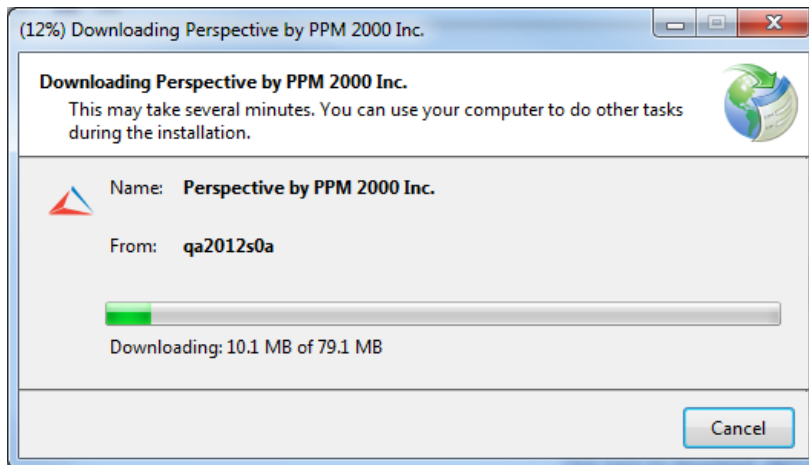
(12%) Downloading Perspective by PPM 2000 Inc.

Downloading Perspective by PPM 2000 Inc.

This may take several minutes. You can use your computer to do other tasks during the installation.

Name: Perspective by PPM 2000 Inc.

From: qa2012s0a

Downloading: 10.1 MB of 79.1 MB

Cancel